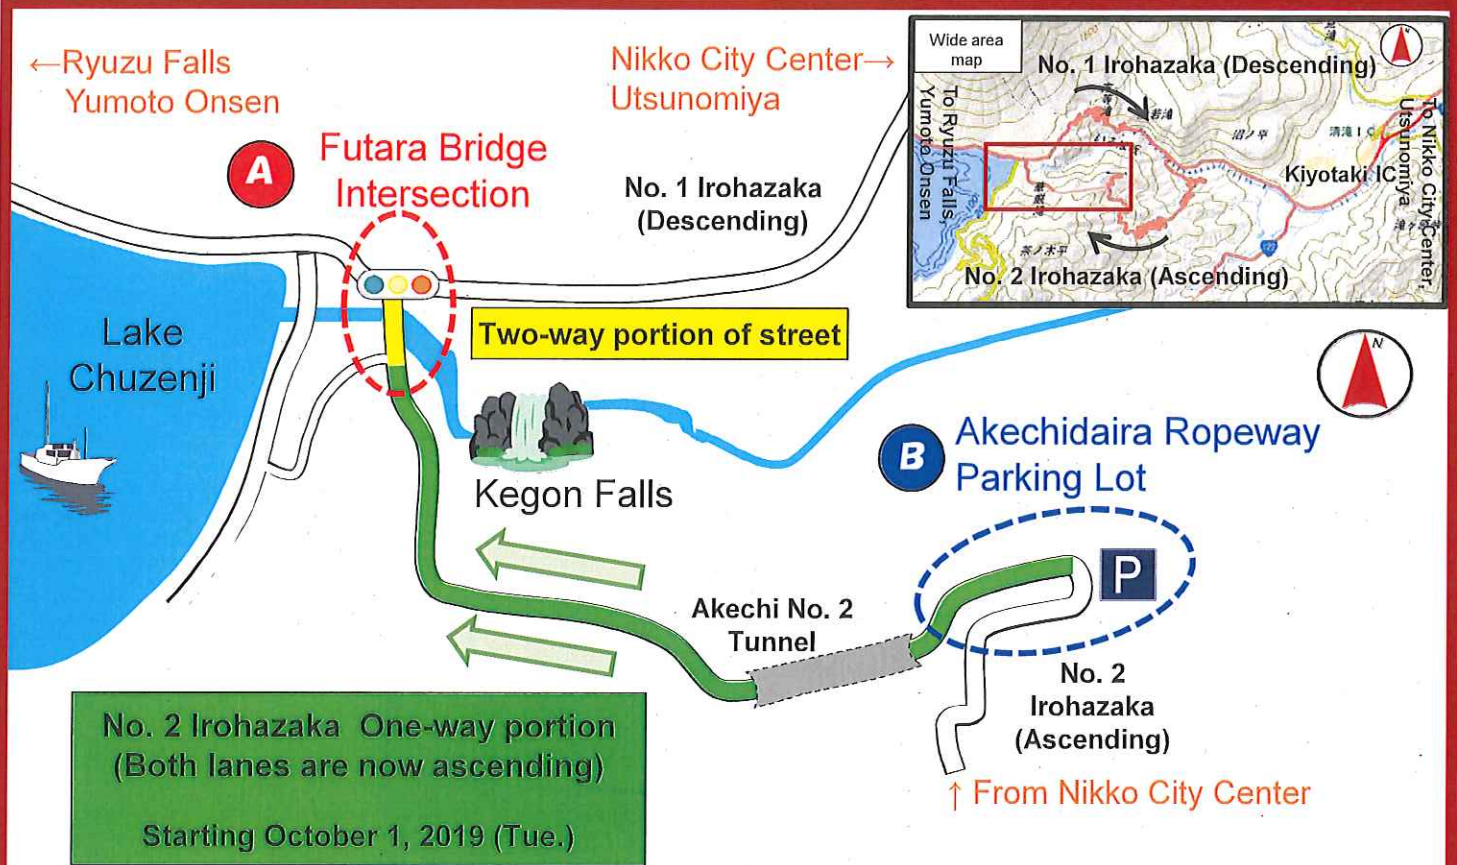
←Ryuzu Falls
Yumoto Onsen

Nikko City Center→
Utsunomiya

Wide area map

No. 1 Irohazaka (Descending)

To Ryuzu Falls, Yumoto Onsen

Kiyotaki IC

To Nikko City Center, Utsunomiya

No. 2 Irohazaka (Ascending)

A

Futara Bridge Intersection

No. 1 Irohazaka (Descending)

Lake Chuzenji

Two-way portion of street

N

Kegon Falls

B

Akechidaira Ropeway Parking Lot

P

Akechi No. 2 Tunnel

No. 2 Irohazaka (Ascending)

No. 2 Irohazaka One-way portion (Both lanes are now ascending)

Starting October 1, 2019 (Tue.)

↑ From Nikko City Center